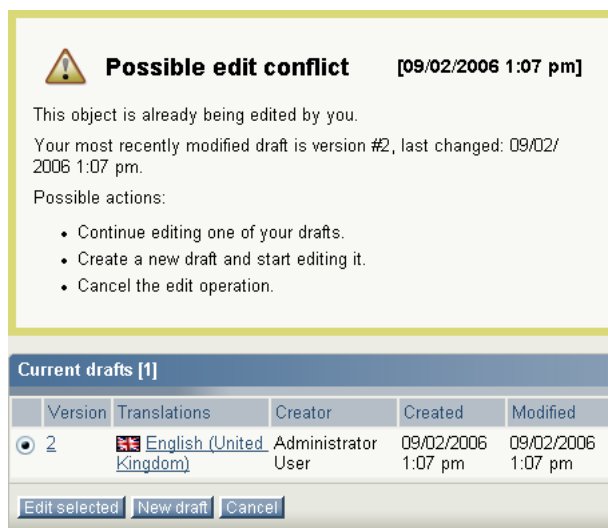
Possible edit conflict [09/02/2006 1:07 pm]

This object is already being edited by you.

Your most recently modified draft is version #2, last changed: 09/02/2006 1:07 pm.

Possible actions:

- Continue editing one of your drafts.
- Create a new draft and start editing it.
- Cancel the edit operation.

Current drafts [1]

| | Version | Translations | Creator | Created | Modified |
|---|---|---|---|---|---|
| | 2 | English (United Kingdom) | Administrator User | 09/02/2006 1:07 pm | 09/02/2006 1:07 pm |

Edit selected New draft Cancel